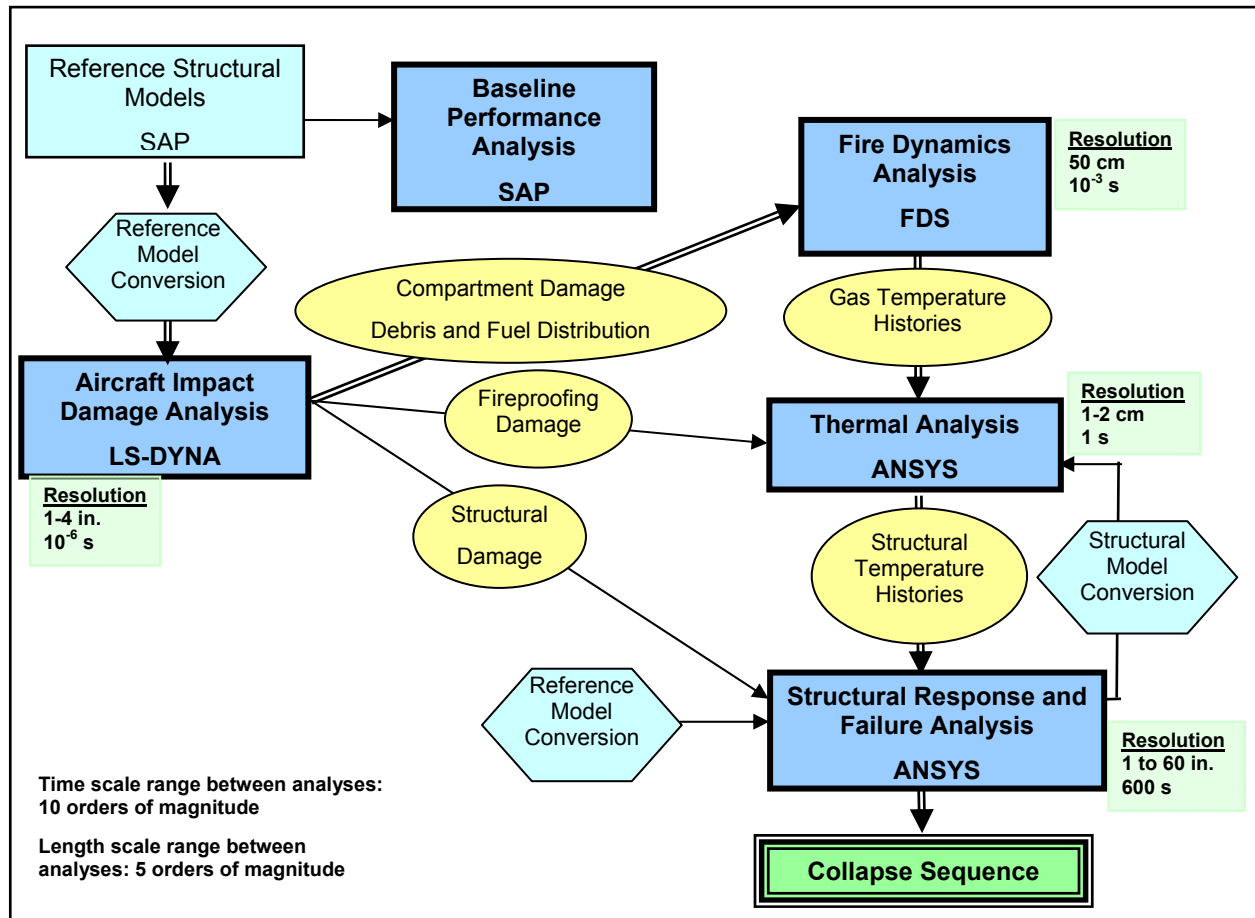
Reference Structural Models

SAP

Baseline Performance Analysis

SAP

Fire Dynamics Analysis

FDS

Resolution
50 cm
$10^{-3}$ s

Reference Model Conversion

Compartment Damage

Debris and Fuel Distribution

Gas Temperature Histories

Aircraft Impact Damage Analysis

LS-DYNA

Fireproofing Damage

Resolution
1-2 cm
1 s

Thermal Analysis

ANSYS

Resolution
1-4 in.
$10^{-6}$ s

Structural Damage

Structural Temperature Histories

Structural Model Conversion

Reference Model Conversion

Structural Response and Failure Analysis

ANSYS

Resolution
1 to 60 in.
600 s

Time scale range between analyses: 10 orders of magnitude

Length scale range between analyses: 5 orders of magnitude

Collapse Sequence